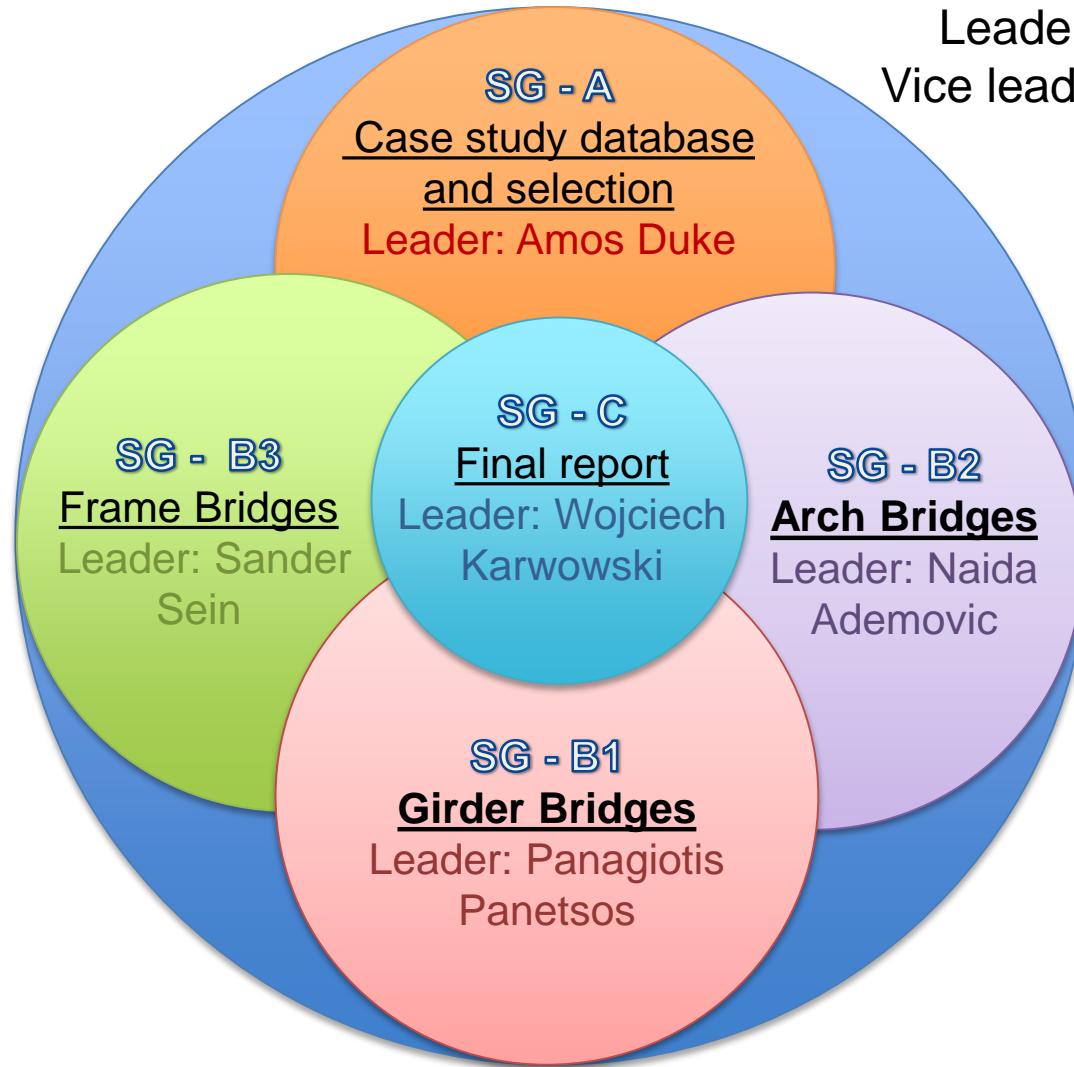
Leade
Vice lead

SG - A
Case study database and selection
Leader: Amos Duke

SG - B3
Frame Bridges
Leader: Sander Sein

SG - C
Final report
Leader: Wojciech Karwowski

SG - B2
Arch Bridges
Leader: Naida Ademovic

SG - B1
Girder Bridges
Leader: Panagiotis Panetsos